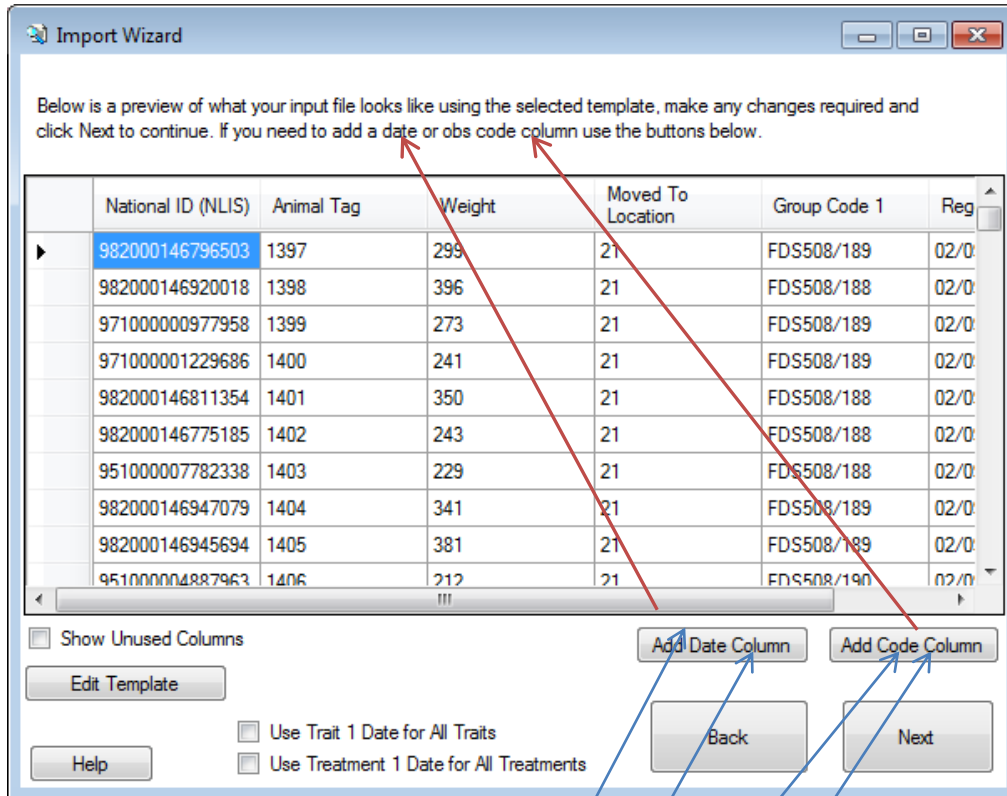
Import Wizard

Below is a preview of what your input file looks like using the selected template, make any changes required and click Next to continue. If you need to add a date or obs code column use the buttons below.

| | National ID (NLIS) | Animal Tag | Weight | Moved To Location | Group Code 1 | Reg |
|---|---|---|---|---|---|---|
| ▶ | 982000146796503 | 1397 | 299 | 21 | FDS508/189 | 02/0 |
| | 982000146920018 | 1398 | 396 | 21 | FDS508/188 | 02/0 |
| | 971000000977958 | 1399 | 273 | 21 | FDS508/189 | 02/0 |
| | 971000001229686 | 1400 | 241 | 21 | FDS508/189 | 02/0 |
| | 982000146811354 | 1401 | 350 | 21 | FDS508/188 | 02/0 |
| | 982000146775185 | 1402 | 243 | 21 | FDS508/188 | 02/0 |
| | 951000007782338 | 1403 | 229 | 21 | FDS508/188 | 02/0 |
| | 982000146947079 | 1404 | 341 | 21 | FDS508/189 | 02/0 |
| | 982000146945694 | 1405 | 381 | 21 | FDS508/189 | 02/0 |
| | 951000004887963 | 1406 | 212 | 21 | FDS508/190 | 02/0 |

Show Unused Columns

Add Date Column

Add Code Column

Edit Template

Use Trait 1 Date for All Traits

Use Treatment 1 Date for All Treatments

Help

Back

Next